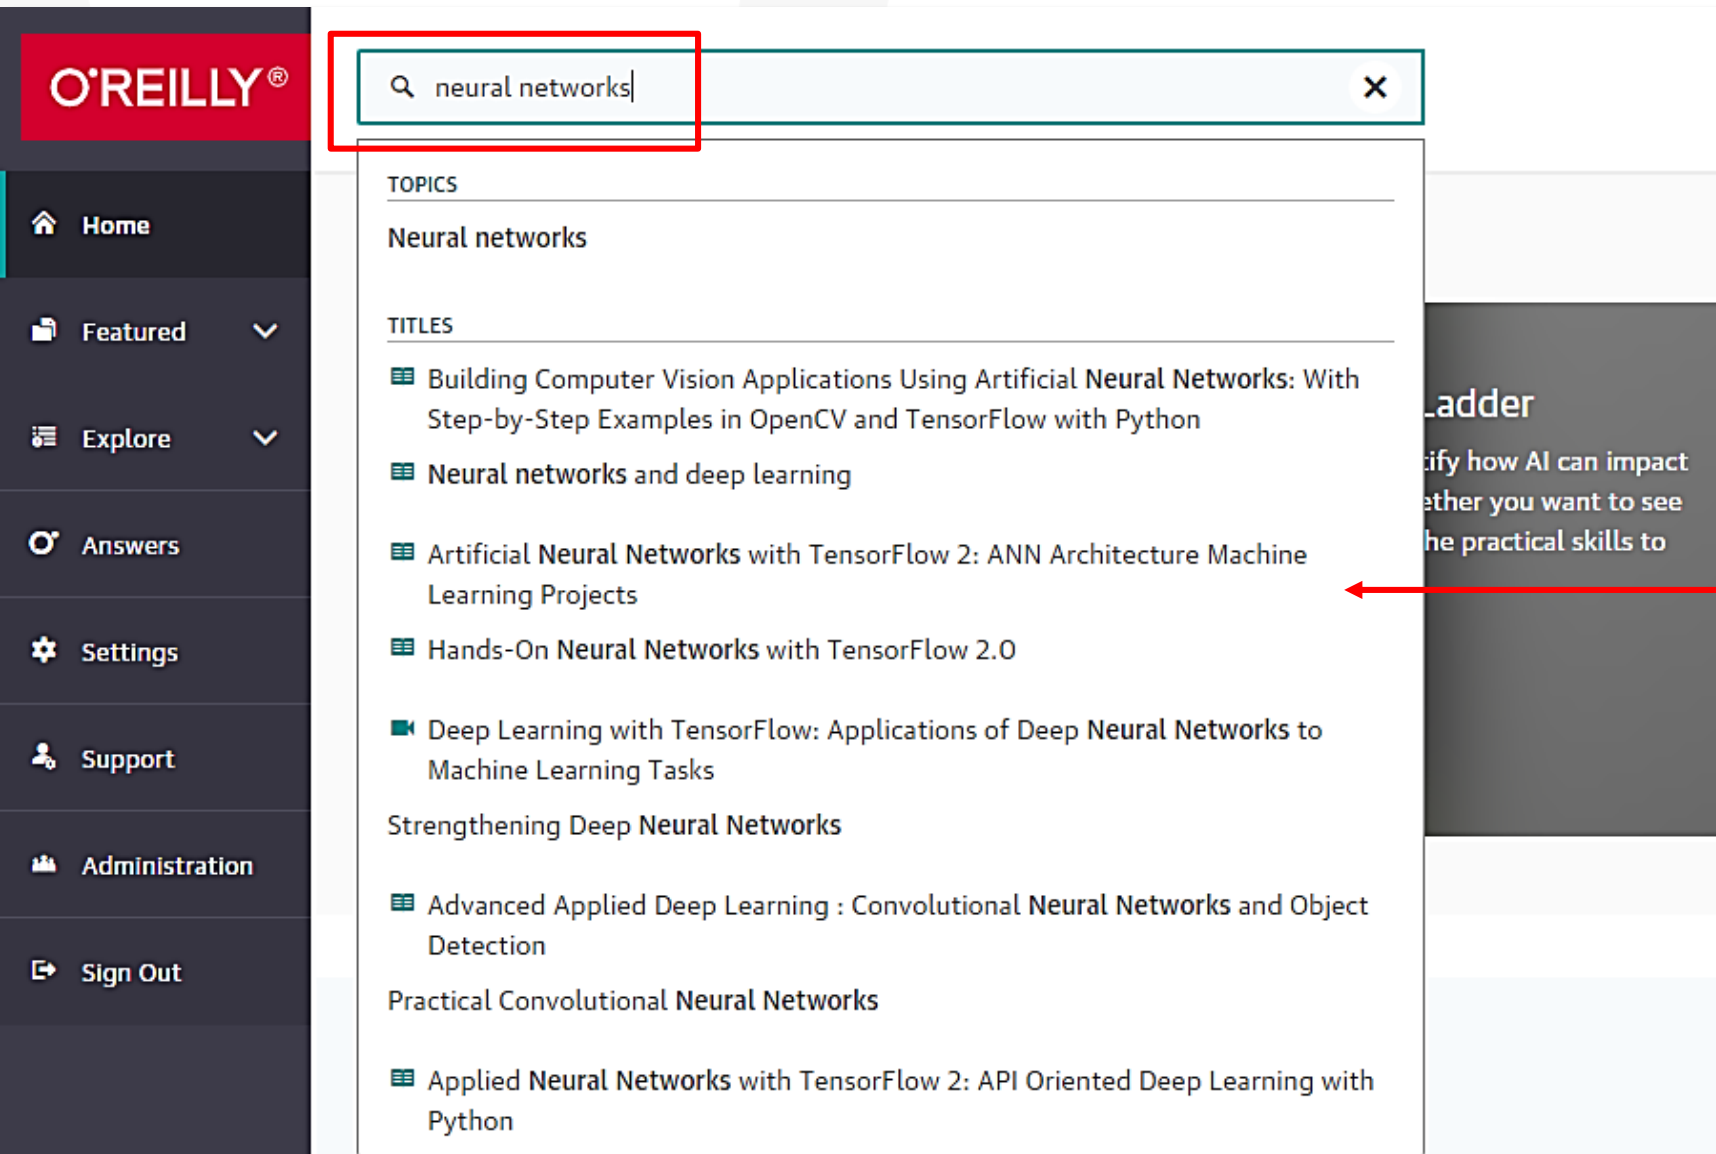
O'REILLY®

Home

Featured

Explore

Answers

Settings

Support

Administration

Sign Out

neural networks

TOPICS

Neural networks

TITLES

Building Computer Vision Applications Using Artificial Neural Networks: With Step-by-Step Examples in OpenCV and TensorFlow with Python

Neural networks and deep learning

Artificial Neural Networks with TensorFlow 2: ANN Architecture Machine Learning Projects

Hands-On Neural Networks with TensorFlow 2.0

Deep Learning with TensorFlow: Applications of Deep Neural Networks to Machine Learning Tasks

Strengthening Deep Neural Networks

Advanced Applied Deep Learning : Convolutional Neural Networks and Object Detection

Practical Convolutional Neural Networks

Applied Neural Networks with TensorFlow 2: API Oriented Deep Learning with Python

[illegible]adder

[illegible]ify how AI can impact

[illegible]ther you want to see

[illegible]he practical skills to